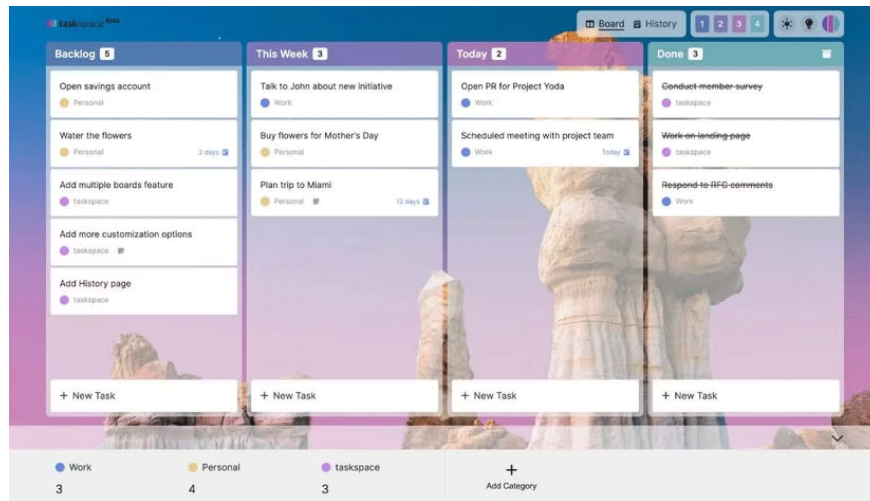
taskspace beta

Board History 1 2 3 4

Backlog 5

Open savings account
Personal

Water the flowers
Personal 2 days

Add multiple boards feature
taskspace

Add more customization options
taskspace

Add History page
taskspace

+ New Task

This Week 3

Talk to John about new initiative
Work

Buy flowers for Mother's Day
Personal

Plan trip to Miami
Personal 12 days

+ New Task

Today 2

Open PR for Project Yoda
Work

Scheduled meeting with project team
Work Today

+ New Task

Done 3

~~Conduct member survey~~
taskspace

~~Work on landing page~~
taskspace

~~Respond to RFC comments~~
Work

+ New Task

Work
3

Personal
4

taskspace
3

+
Add Category